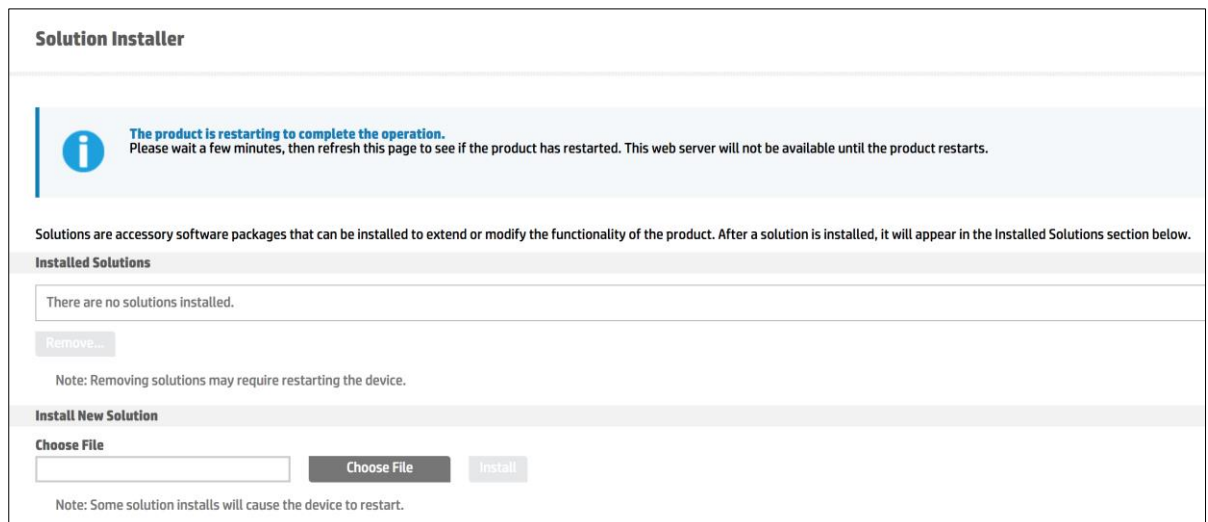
Solution Installer

The product is restarting to complete the operation.
Please wait a few minutes, then refresh this page to see if the product has restarted. This web server will not be available until the product restarts.

Solutions are accessory software packages that can be installed to extend or modify the functionality of the product. After a solution is installed, it will appear in the Installed Solutions section below.

Installed Solutions

There are no solutions installed.

Remove...

Note: Removing solutions may require restarting the device.

Install New Solution

Choose File

Choose File

Install

Note: Some solution installs will cause the device to restart.